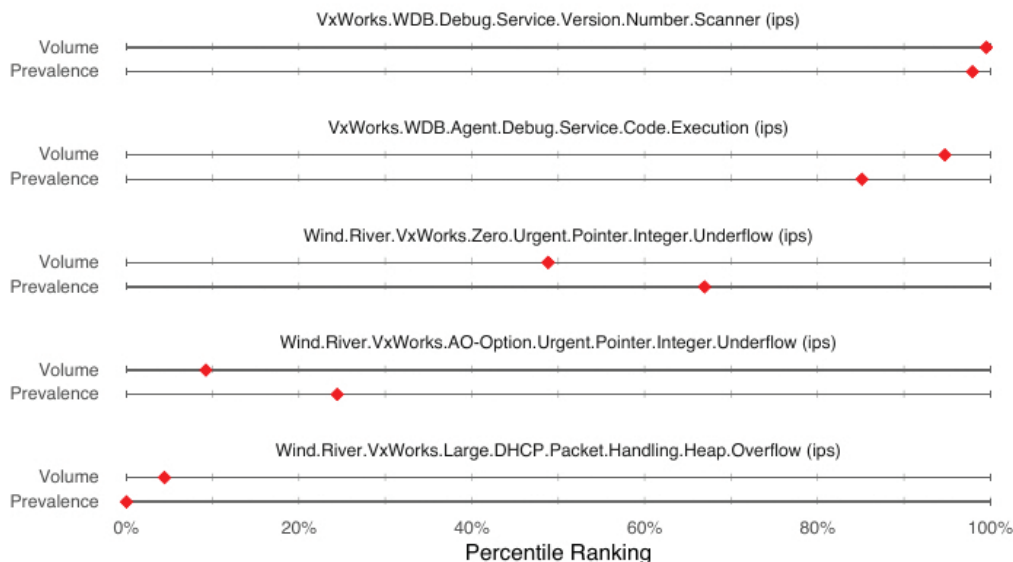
VxWorks.WDB.Debug.Service.Version.Number.Scanner (ips)
Volume
Prevalence

VxWorks.WDB.Agent.Debug.Service.Code.Execution (ips)
Volume
Prevalence

Wind.River.VxWorks.Zero.Urgent.Pointer.Integer.Underflow (ips)
Volume
Prevalence

Wind.River.VxWorks.AO-Option.Urgent.Pointer.Integer.Underflow (ips)
Volume
Prevalence

Wind.River.VxWorks.Large.DHCP.Packet.Handling.Heap.Overflow (ips)
Volume
Prevalence

0%
20%
40%
60%
80%
100%
Percentile Ranking